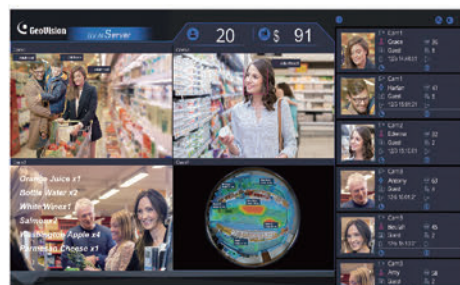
GeoVision

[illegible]Server

20

91

Cam1

Grace

Guest

Cam1

Harley

Guest

Cam1

Edwina

Guest

Cam1

Anthony

Guest

Cam1

Beulah

Guest

Cam1

Amy

Guest

Orange Juice x1

Bottle Water x2

White Wine x1

Salmon x1

Washington Apple x4

Parmesan Cheese x1